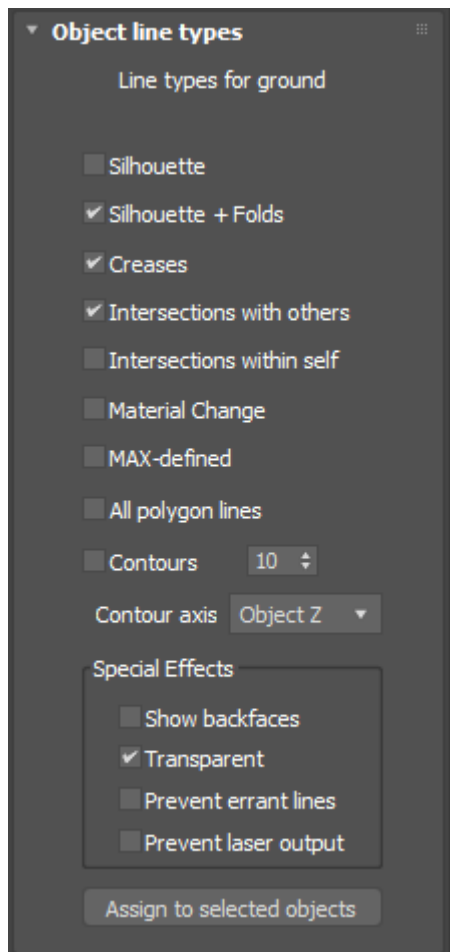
Object line types

Line types for ground

Silhouette

Silhouette + Folds

Creases

Intersections with others

Intersections within self

Material Change

MAX-defined

All polygon lines

Contours 10

Contour axis Object Z

Special Effects

Show backfaces

Transparent

Prevent errant lines

Prevent laser output

Assign to selected objects